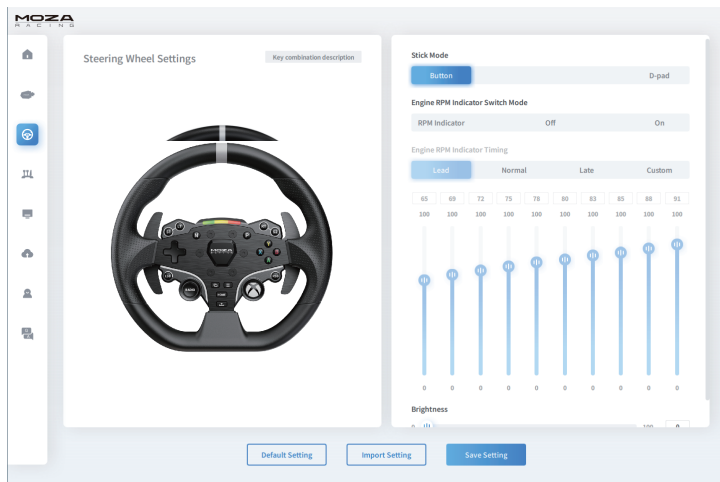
MOZA
RACING

Steering Wheel Settings

Key combination description

Stick Mode

Button

D-pad

Engine RPM Indicator Switch Mode

RPM Indicator

Off

On

Engine RPM Indicator Timing

Lead

Normal

Late

Custom

| 65 | 69 | 72 | 75 | 78 | 80 | 83 | 85 | 88 | 91 |
|---|---|---|---|---|---|---|---|---|---|
| 100 | 100 | 100 | 100 | 100 | 100 | 100 | 100 | 100 | 100 |
| 0 | 0 | 0 | 0 | 0 | 0 | 0 | 0 | 0 | 0 |

Brightness

0

100

0

Default Setting

Import Setting

Save Setting